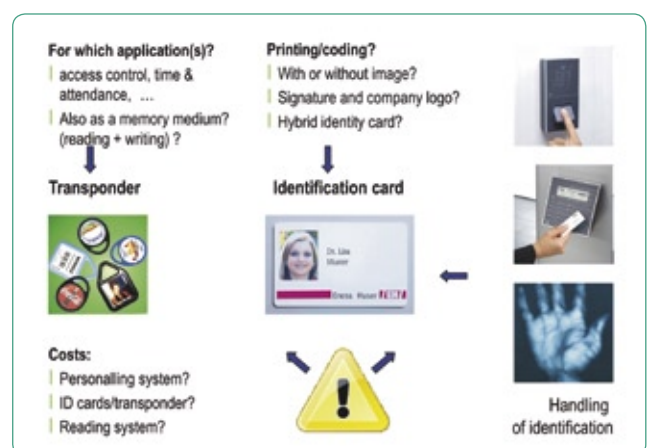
For which application(s)?

access control, time & attendance, ...

Also as a memory medium? (reading + writing) ?

Transponder

Printing/coding?

With or without image?

Signature and company logo?

Hybrid identity card?

Identification card

Dr. Lisa Muster

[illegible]

Costs:

Personalling system?

ID cards/transponder?

Reading system?

Handling of identification